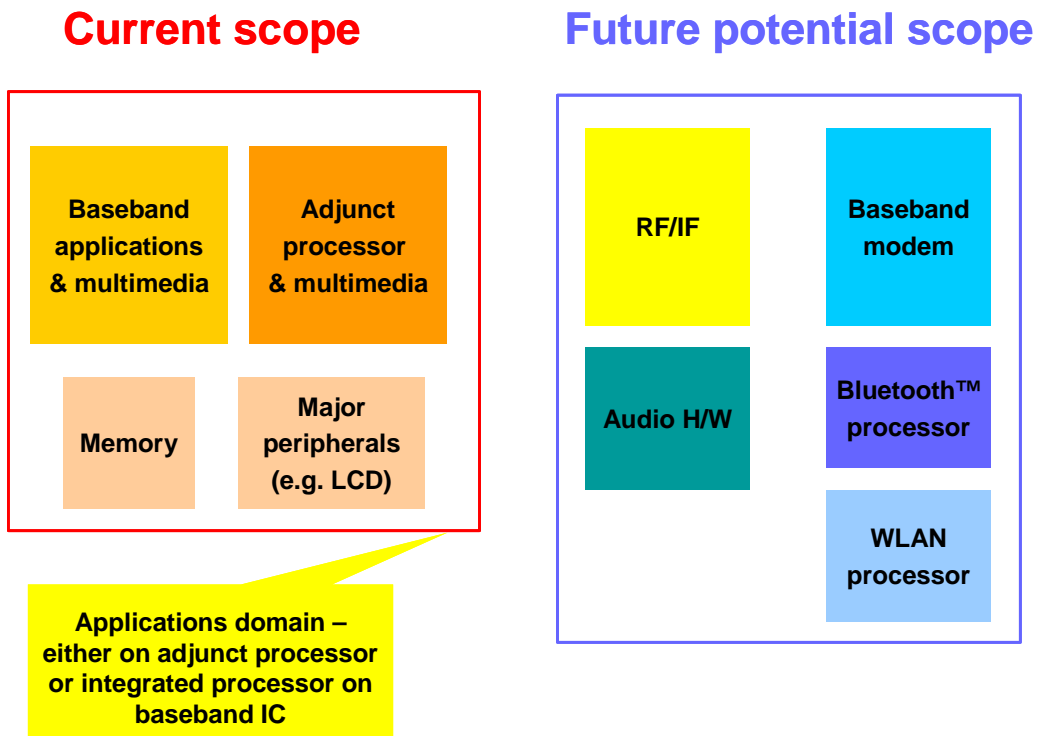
Current scope

Baseband applications & multimedia

Adjunct processor & multimedia

Memory

Major peripherals (e.g. LCD)

Applications domain – either on adjunct processor or integrated processor on baseband IC

Future potential scope

RF/IF

Baseband modem

Audio H/W

Bluetooth™ processor

WLAN processor